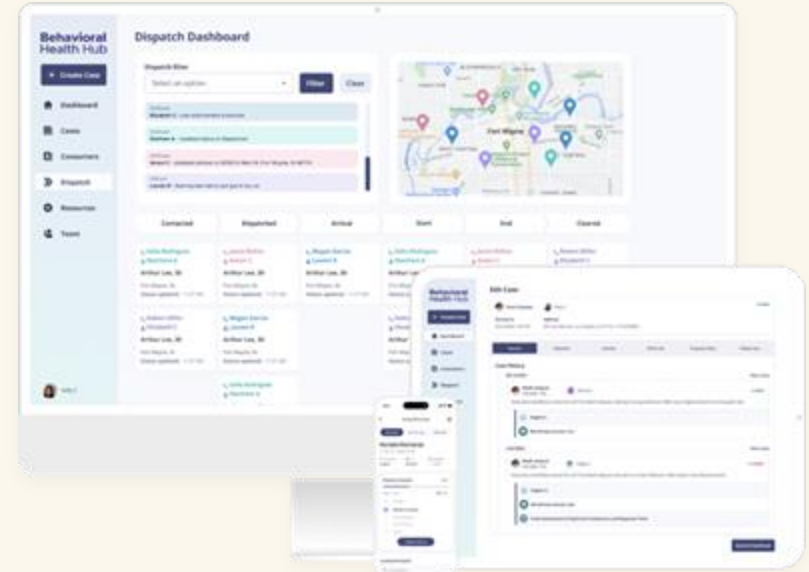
Behavioral Health Hub

+ Create Case

Dashboard

Cases

Consumers

Dispatch

Resources

Team

Dispatch Dashboard

Dispatch filter

Select an option

Filter

Clear

Fort Wayne

Contacted

Dispatched

Arrival

Start

End

Cleared

Arthur Lee, 35

Arthur Lee, 35

Arthur Lee, 35

Arthur Lee, 35

Arthur Lee, 35

Behavioral Health Hub

Edit Case

Arthur Lee, 35

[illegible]